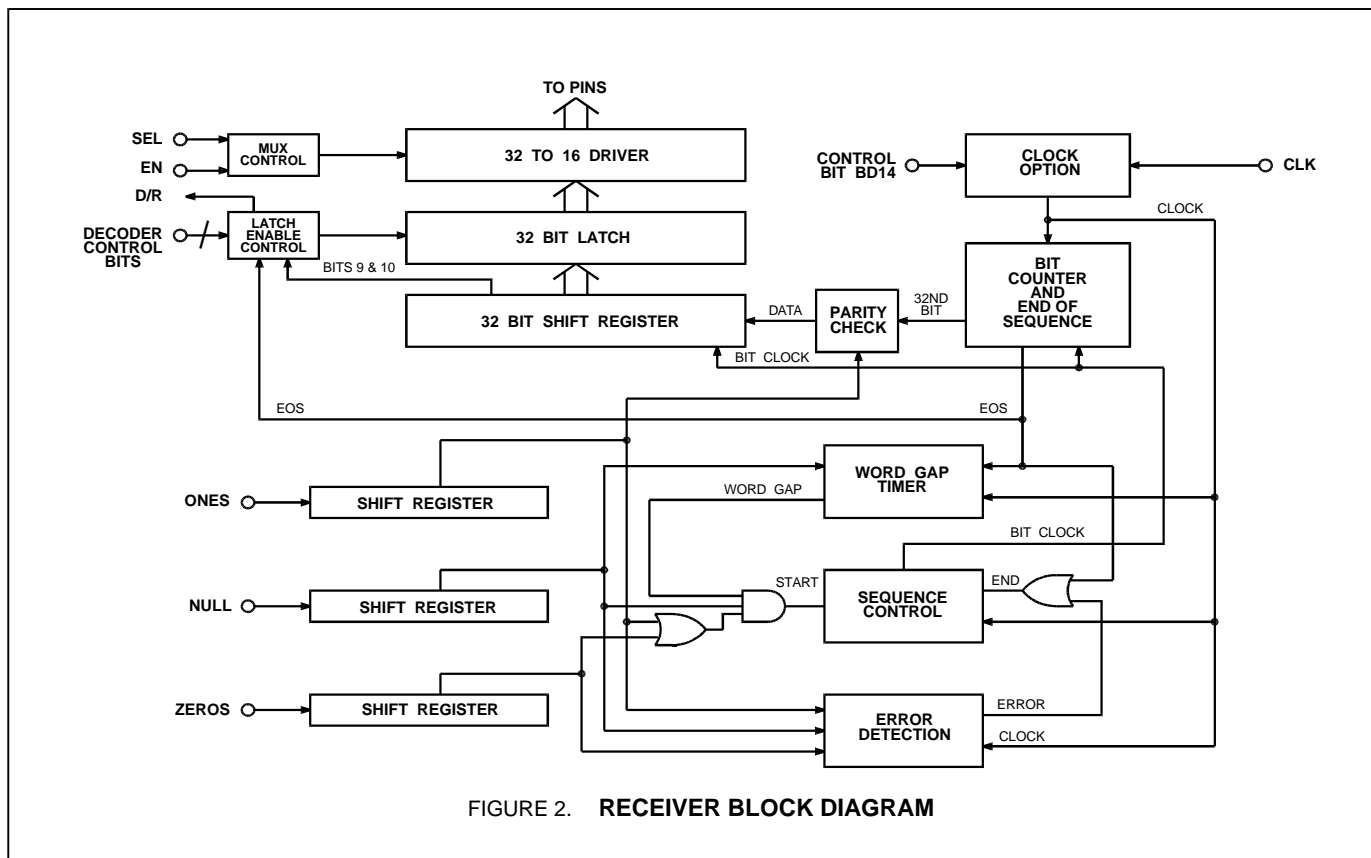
TO PINS

SEL

EN

MUX CONTROL

32 TO 16 DRIVER

CONTROL BIT BD14

CLOCK OPTION

CLK

D/R

CLOCK

DECODER CONTROL BITS

LATCH ENABLE CONTROL

32 BIT LATCH

BIT COUNTER AND END OF SEQUENCE

BITS 9 & 10

32ND BIT

DATA

PARITY CHECK

32 BIT SHIFT REGISTER

BIT CLOCK

EOS

EOS

WORD GAP TIMER

ONES

SHIFT REGISTER

WORD GAP

BIT CLOCK

START

END

NULL

SHIFT REGISTER

SEQUENCE CONTROL

ZEROS

SHIFT REGISTER

ERROR

ERROR DETECTION

CLOCK

FIGURE 2. RECEIVER BLOCK DIAGRAM